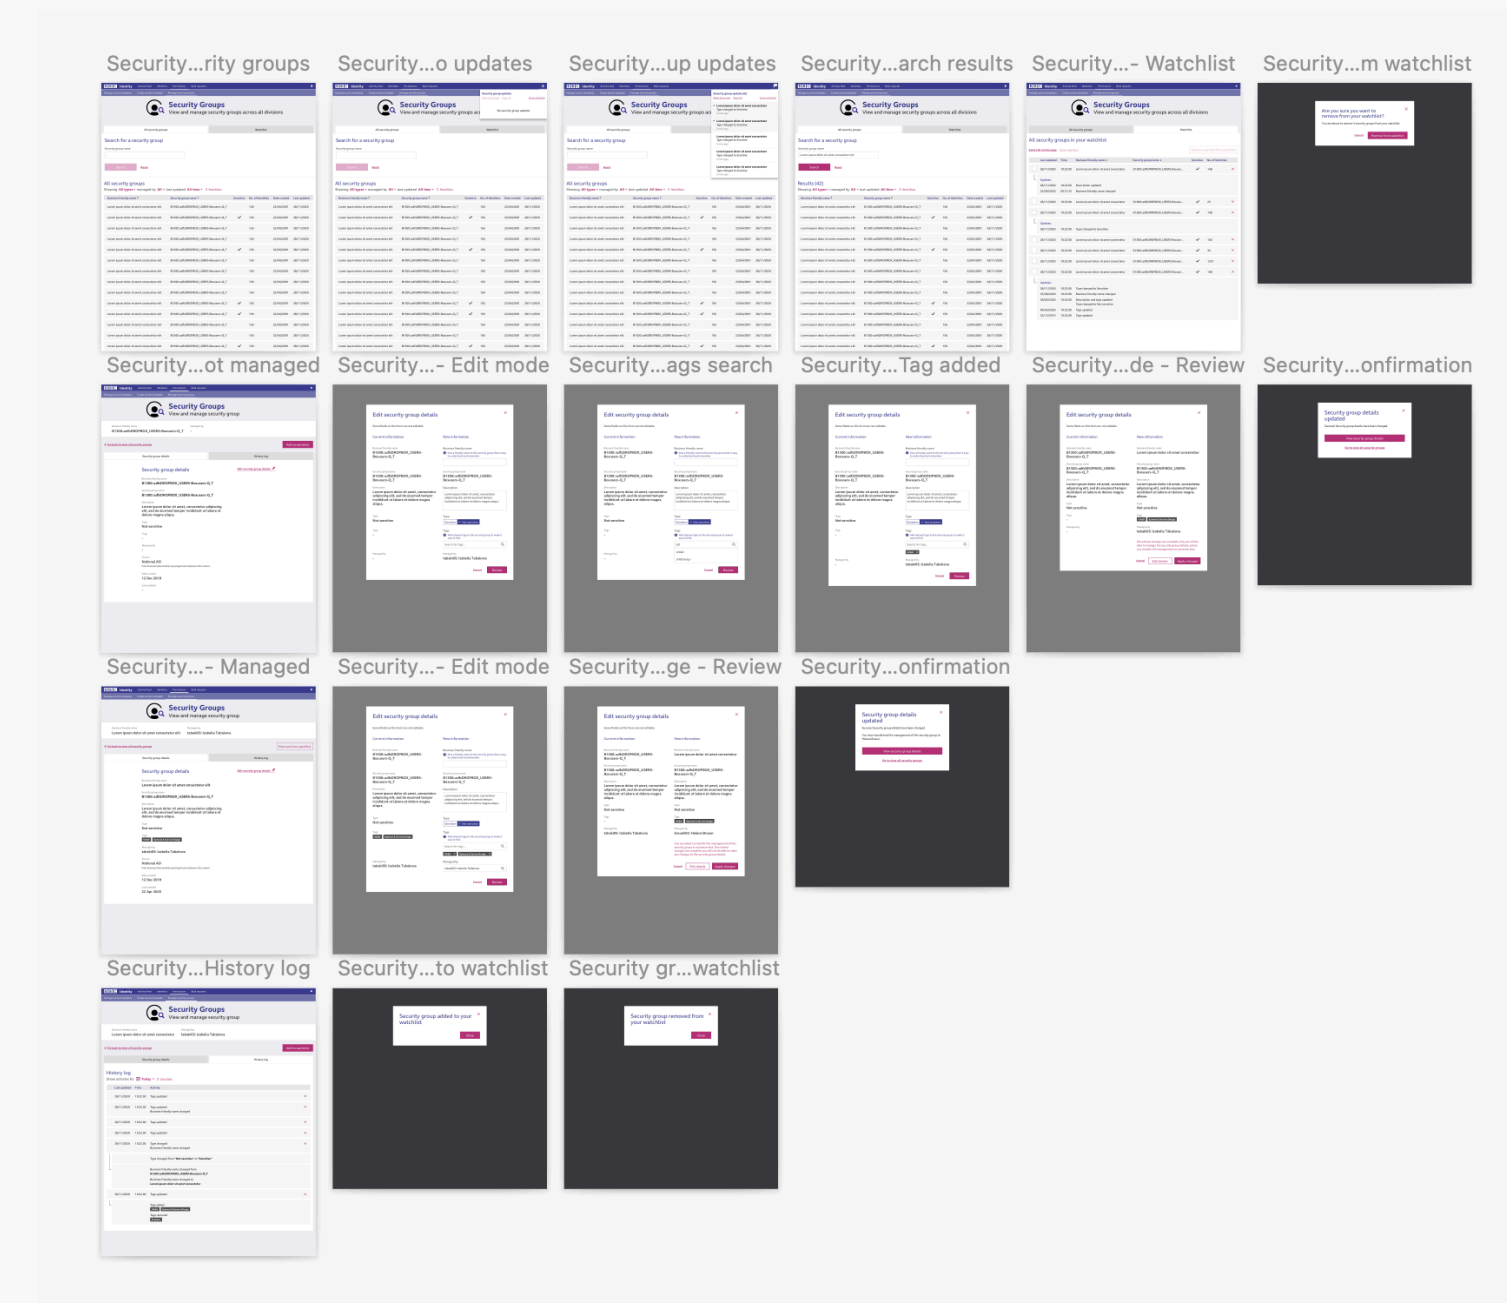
Security...rity groups
Security...o updates
Security...up updates
Security...arch results
Security...- Watchlist
Security...m watchlist

Security Groups
View and manage security groups across all divisions

Search for a security group

All security groups

Security...ot managed
Security...- Edit mode
Security...ags search
Security...Tag added
Security...de - Review
Security...onfirmation

Security Groups
View and manage security group

Security group details

Edit security group details

Security...- Managed
Security...- Edit mode
Security...ge - Review
Security...onfirmation

Security group details updated

Security...History log
Security...to watchlist
Security gr...watchlist

History log

Security group added to your watchlist

Security group removed from your watchlist